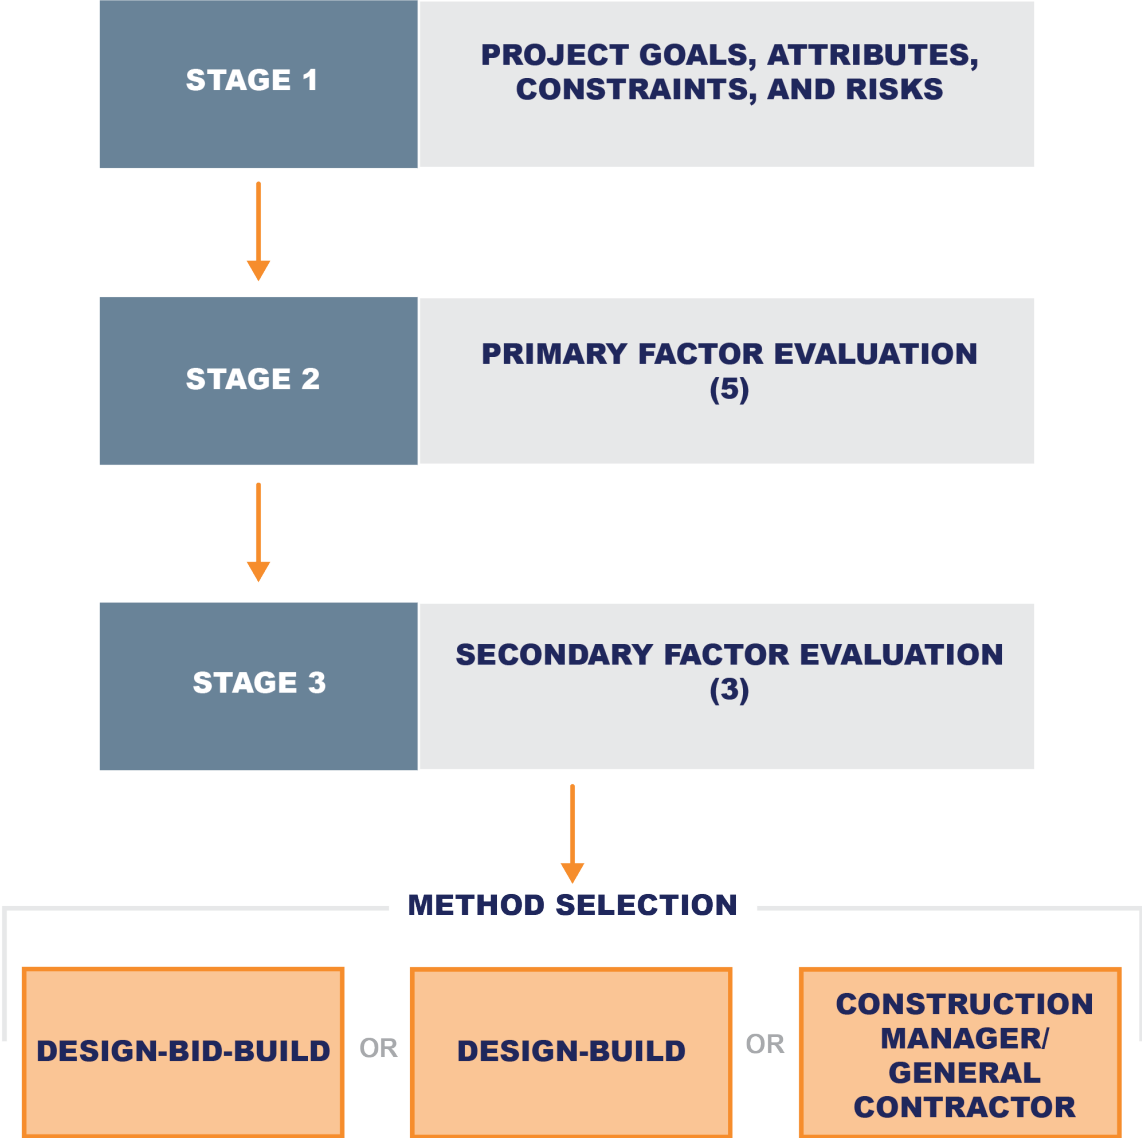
STAGE 1

PROJECT GOALS, ATTRIBUTES, CONSTRAINTS, AND RISKS

STAGE 2

PRIMARY FACTOR EVALUATION (5)

STAGE 3

SECONDARY FACTOR EVALUATION (3)

METHOD SELECTION

DESIGN-BID-BUILD

OR

DESIGN-BUILD

OR

CONSTRUCTION MANAGER/ GENERAL CONTRACTOR